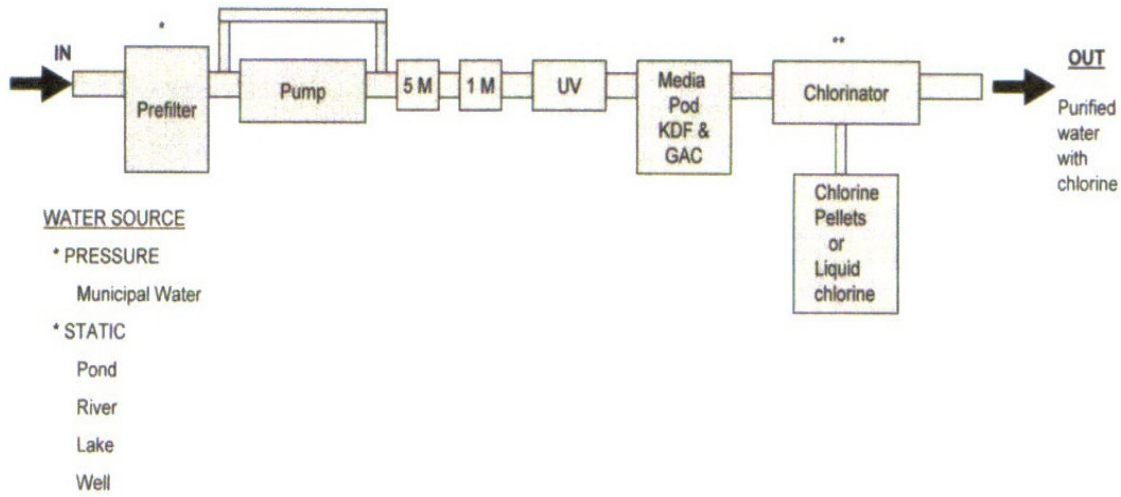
IN

*

Prefilter

Pump

5 M

1 M

UV

Media Pod KDF & GAC

**

Chlorinator

Chlorine Pellets or Liquid chlorine

OUT

Purified water with chlorine

WATER SOURCE

* PRESSURE

Municipal Water

* STATIC

Pond

River

Lake

Well